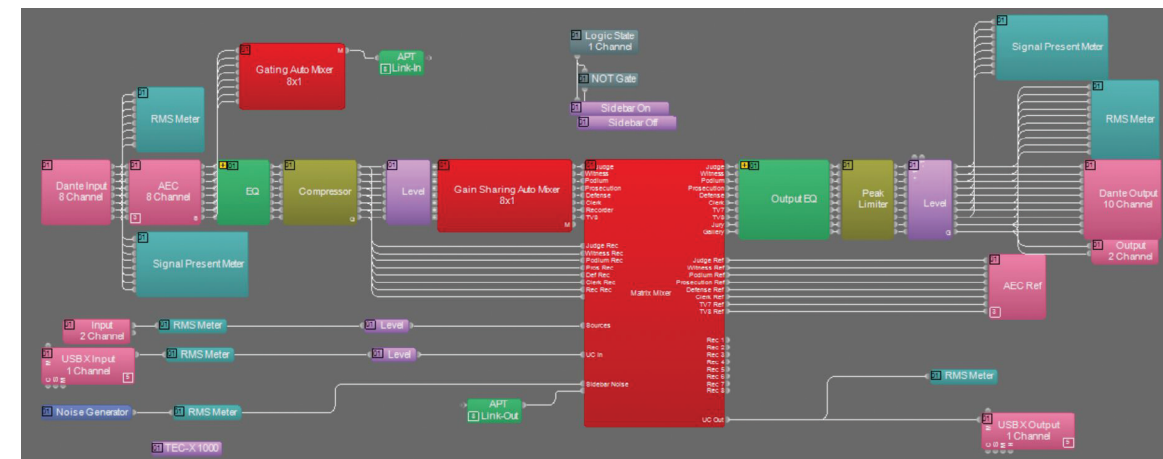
Gating Auto Mixer
8x1

APT
Link-In

Logic State
1 Channel

NOT Gate

Sidebar On

Sidebar Off

Signal Present Meter

RMS Meter

RMS Meter

Dante Input
8 Channel

AEC
8 Channel

EQ

Compressor

Level

Gain Sharing Auto Mixer
8x1

Judge
Witness
Podium
Prosecution
Defense
Clerk
Recorder
TV8

Judge
Witness
Podium
Prosecution
Defense
Clerk
TV7
TV8
Jury
Gallery

Output EQ

Peak
Limiter

Level

Dante Output
10 Channel

Output
2 Channel

Signal Present Meter

Judge Rec
Witness Rec
Podium Rec
Pros Rec
Def Rec
Clerk Rec
Rec Rec

Matrix Mixer

Judge Ref
Witness Ref
Podium Ref
Prosecution Ref
Defense Ref
Clerk Ref
TV7 Ref
TV8 Ref

AEC Ref

Input
2 Channel

RMS Meter

Level

Sources

USB X Input
1 Channel

RMS Meter

Level

UC In

Rec 1
Rec 2
Rec 3
Rec 4
Rec 5
Rec 6
Rec 7
Rec 8

Sidebar Noise

RMS Meter

Noise Generator

RMS Meter

APT
Link-Out

UC Out

USB X Output
1 Channel

TEC-X 1000